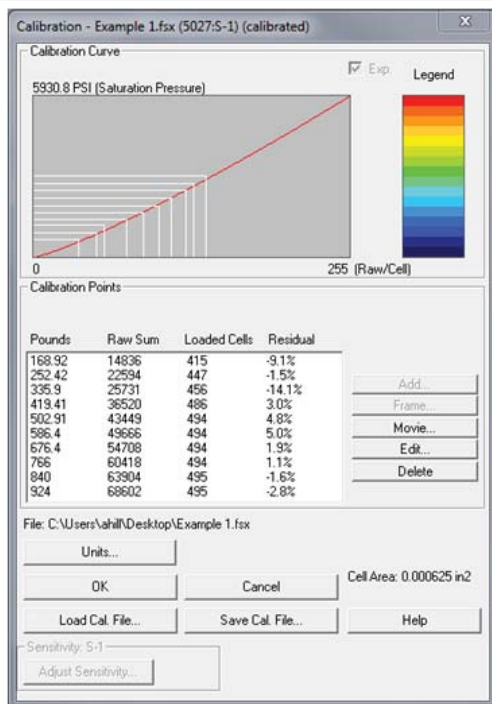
Calibration - Example 1.fsx (5027:S-1) (calibrated)

Calibration Curve

Exp.

Legend

5930.8 PSI (Saturation Pressure)

0

255 (Raw/Cell)

Calibration Points

| Pounds | Raw Sum | Loaded Cells | Residual |
|---|---|---|---|
| 168.92 | 14836 | 415 | -9.1% |
| 252.42 | 22594 | 447 | -1.5% |
| 335.9 | 25731 | 456 | -14.1% |
| 419.41 | 36520 | 486 | 3.0% |
| 502.91 | 43449 | 494 | 4.8% |
| 586.4 | 49666 | 494 | 5.0% |
| 676.4 | 54708 | 494 | 1.9% |
| 766 | 60418 | 494 | 1.1% |
| 840 | 63904 | 495 | -1.6% |
| 924 | 68602 | 495 | -2.8% |

Add...

Frame...

Movie...

Edit...

Delete

File: C:\Users\ahill\Desktop\Example 1.fsx

Units...

OK

Cancel

Cell Area: 0.000625 in2

Load Cal. File...

Save Cal. File...

Help

Sensitivity: S-1

Adjust Sensitivity...